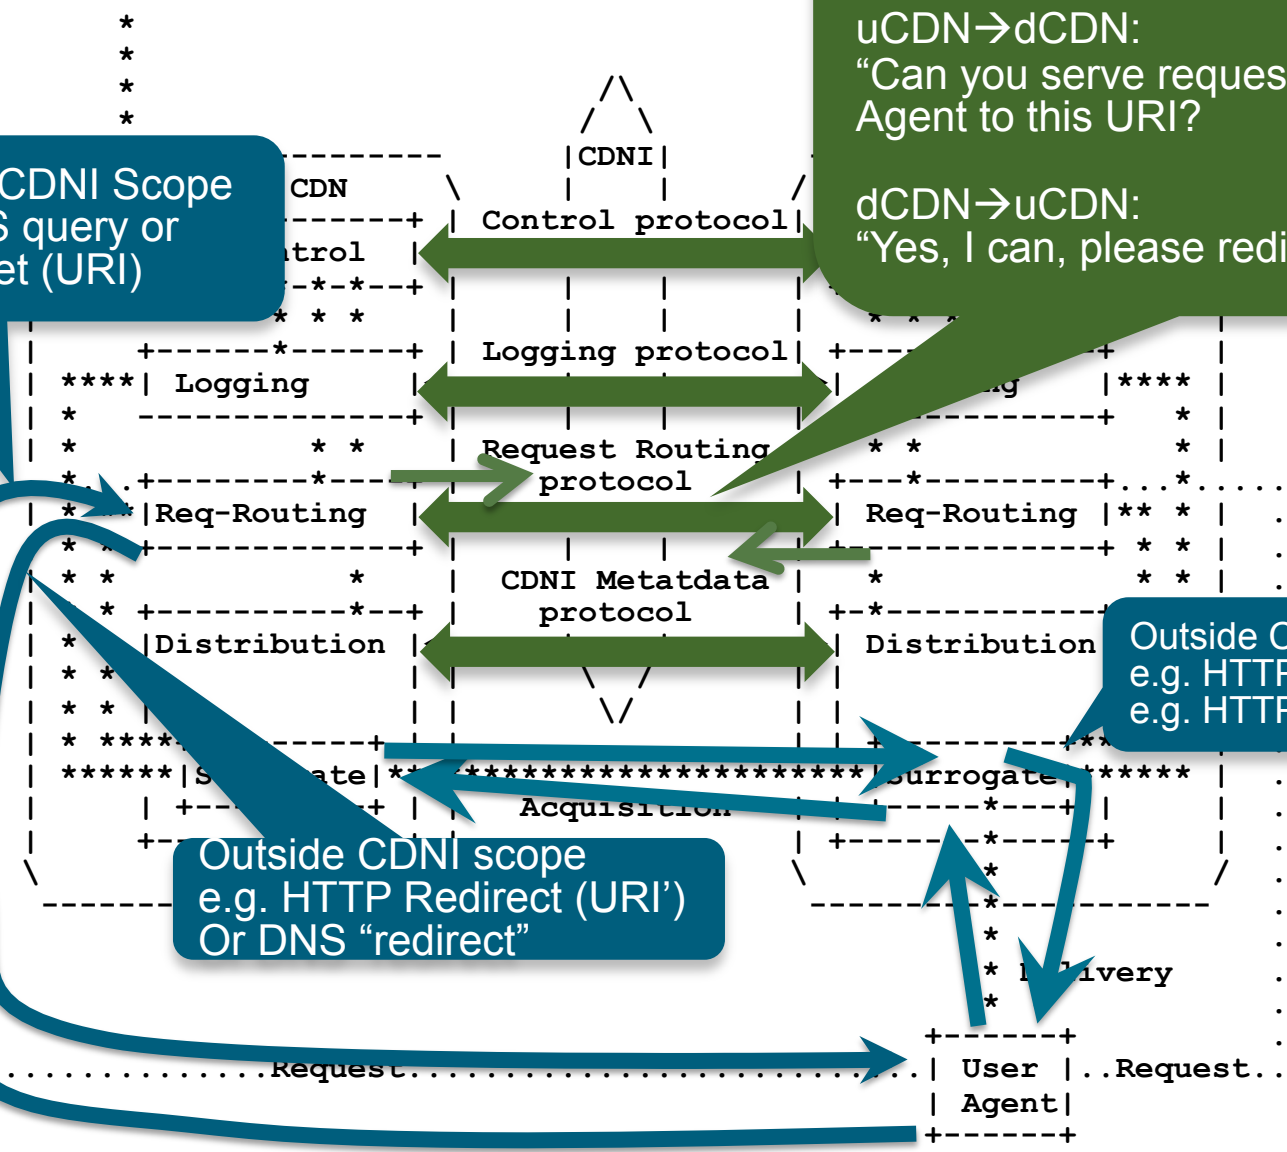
uCDN→dCDN:
“Can you serve reques
Agent to this URI?

dCDN→uCDN:
“Yes, I can, please redi

CDNI Scope
S query or
et (URI)

CDN
trol
Logging
Req-Routing
Distribution
S ate

CDNI
Control protocol
Logging protocol
Request Routing protocol
CDNI Metatdata protocol
Acquisition

ng
Req-Routing
Distribution
Surrogate

Outside C
e.g. HTTF
e.g. HTTF

Outside CDNI scope
e.g. HTTP Redirect (URI’)
Or DNS “redirect”

ivery
Request
User Agent
Request